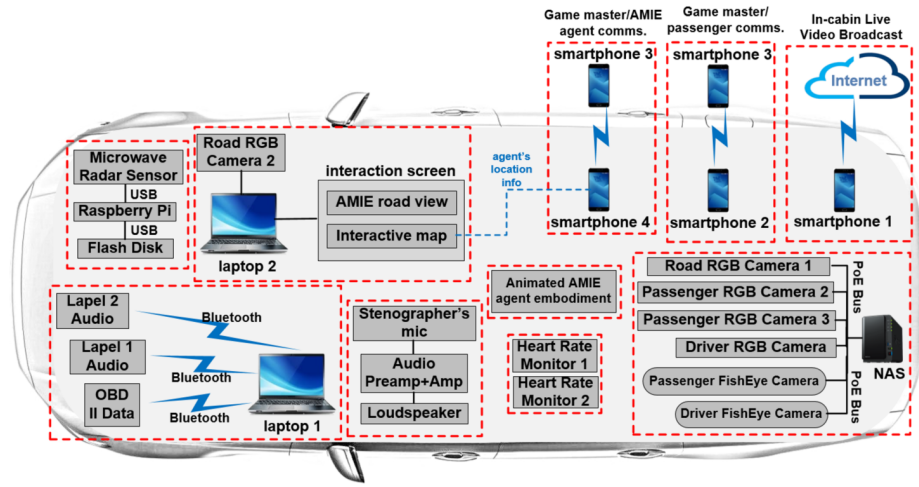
Game master/AMIE agent comms.

Game master/ passenger comms.

In-cabin Live Video Broadcast

smartphone 3

smartphone 3

Internet

Microwave Radar Sensor

USB

Raspberry Pi

USB

Flash Disk

Road RGB Camera 2

laptop 2

interaction screen

AMIE road view

Interactive map

agent's location info

smartphone 4

smartphone 2

smartphone 1

Animated AMIE agent embodiment

Road RGB Camera 1

Passenger RGB Camera 2

Passenger RGB Camera 3

Driver RGB Camera

Passenger FishEye Camera

Driver FishEye Camera

PoE Bus

PoE Bus

NAS

Lapel 2 Audio

Bluetooth

Lapel 1 Audio

Bluetooth

OBD II Data

Bluetooth

laptop 1

Stenographer's mic

Audio Preamp+Amp

Loudspeaker

Heart Rate Monitor 1

Heart Rate Monitor 2